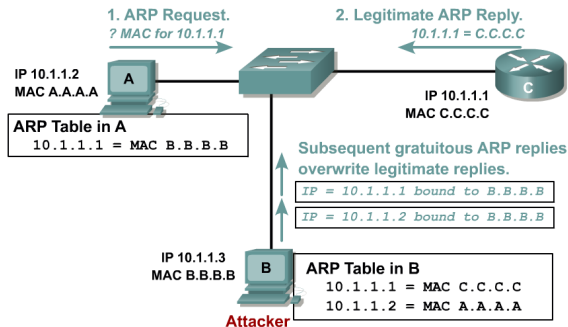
1. ARP Request.
? MAC for 10.1.1.1

2. Legitimate ARP Reply.
10.1.1.1 = C.C.C.C

IP 10.1.1.2
MAC A.A.A.A

A

C

IP 10.1.1.1
MAC C.C.C.C

ARP Table in A
10.1.1.1 = MAC B.B.B.B

Subsequent gratuitous ARP replies overwrite legitimate replies.

IP = 10.1.1.1 bound to B.B.B.B

IP = 10.1.1.2 bound to B.B.B.B

IP 10.1.1.3
MAC B.B.B.B

B

ARP Table in B
10.1.1.1 = MAC C.C.C.C
10.1.1.2 = MAC A.A.A.A

Attacker